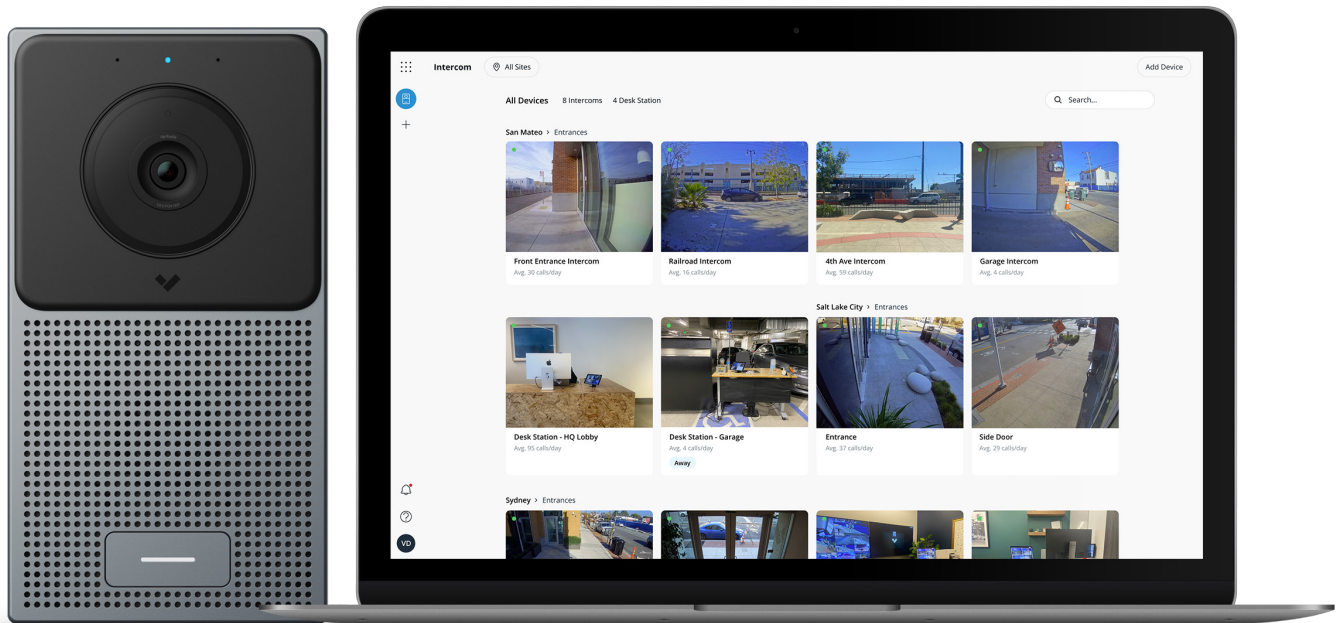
Intercom

All Sites

Add Device

All Devices 8 Intercoms 4 Desk Station

Search...

San Mateo > Entrances

Front Entrance Intercom
Avg. 30 calls/day

Railroad Intercom
Avg. 16 calls/day

4th Ave Intercom
Avg. 59 calls/day

Garage Intercom
Avg. 4 calls/day

Salt Lake City > Entrances

Desk Station - HQ Lobby
Avg. 95 calls/day

Desk Station - Garage
Avg. 4 calls/day
Away

Entrance
Avg. 37 calls/day

Side Door
Avg. 29 calls/day

Sydney > Entrances

VD